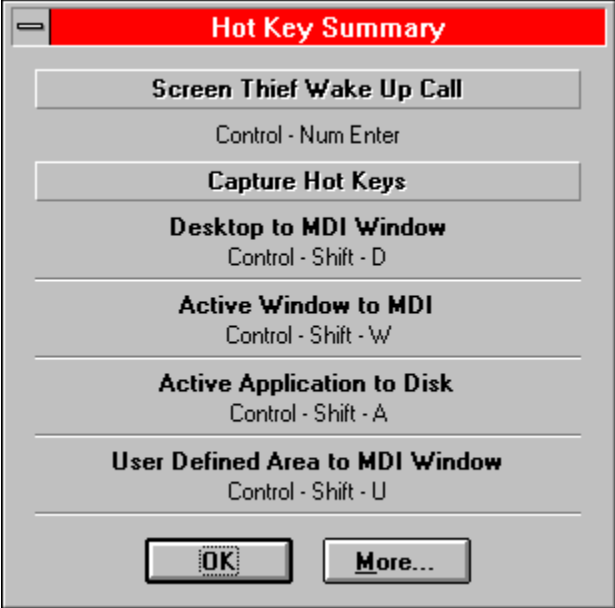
Hot Key Summary

Screen Thief Wake Up Call

Control - Num Enter

Capture Hot Keys

Desktop to MDI Window
Control - Shift - D

Active Window to MDI
Control - Shift - W

Active Application to Disk
Control - Shift - A

User Defined Area to MDI Window
Control - Shift - U

OK

More...